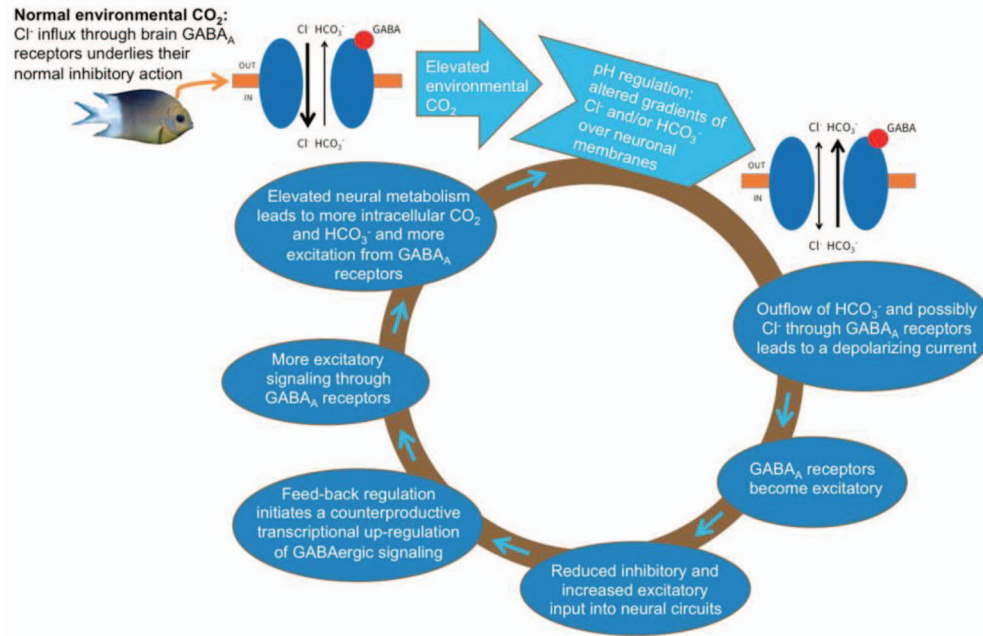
**Normal environmental $CO_2$:**
$Cl^-$ influx through brain $GABA_A$ receptors underlies their normal inhibitory action

OUT
IN
$Cl^-$ $HCO_3^-$
GABA
$Cl^-$ $HCO_3^-$

Elevated environmental $CO_2$

pH regulation: altered gradients of $Cl^-$ and/or $HCO_3^-$ over neuronal membranes

OUT
IN
$Cl^-$ $HCO_3^-$
GABA
$Cl^-$ $HCO_3^-$

Elevated neural metabolism leads to more intracellular $CO_2$ and $HCO_3^-$ and more excitation from $GABA_A$ receptors

Outflow of $HCO_3^-$ and possibly $Cl^-$ through $GABA_A$ receptors leads to a depolarizing current

More excitatory signaling through $GABA_A$ receptors

$GABA_A$ receptors become excitatory

Feed-back regulation initiates a counterproductive transcriptional up-regulation of GABAergic signaling

Reduced inhibitory and increased excitatory input into neural circuits